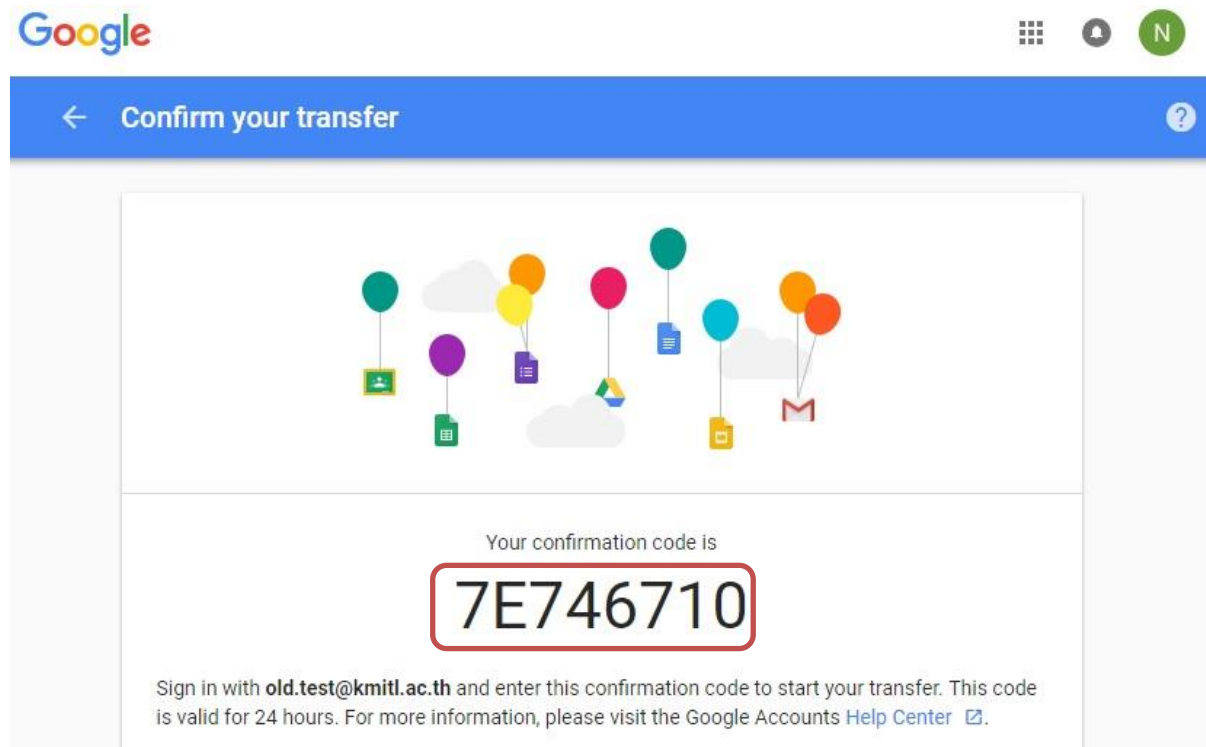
Google

N

Confirm your transfer

Your confirmation code is

7E746710

Sign in with **old.test@kmitl.ac.th** and enter this confirmation code to start your transfer. This code is valid for 24 hours. For more information, please visit the Google Accounts Help Center.